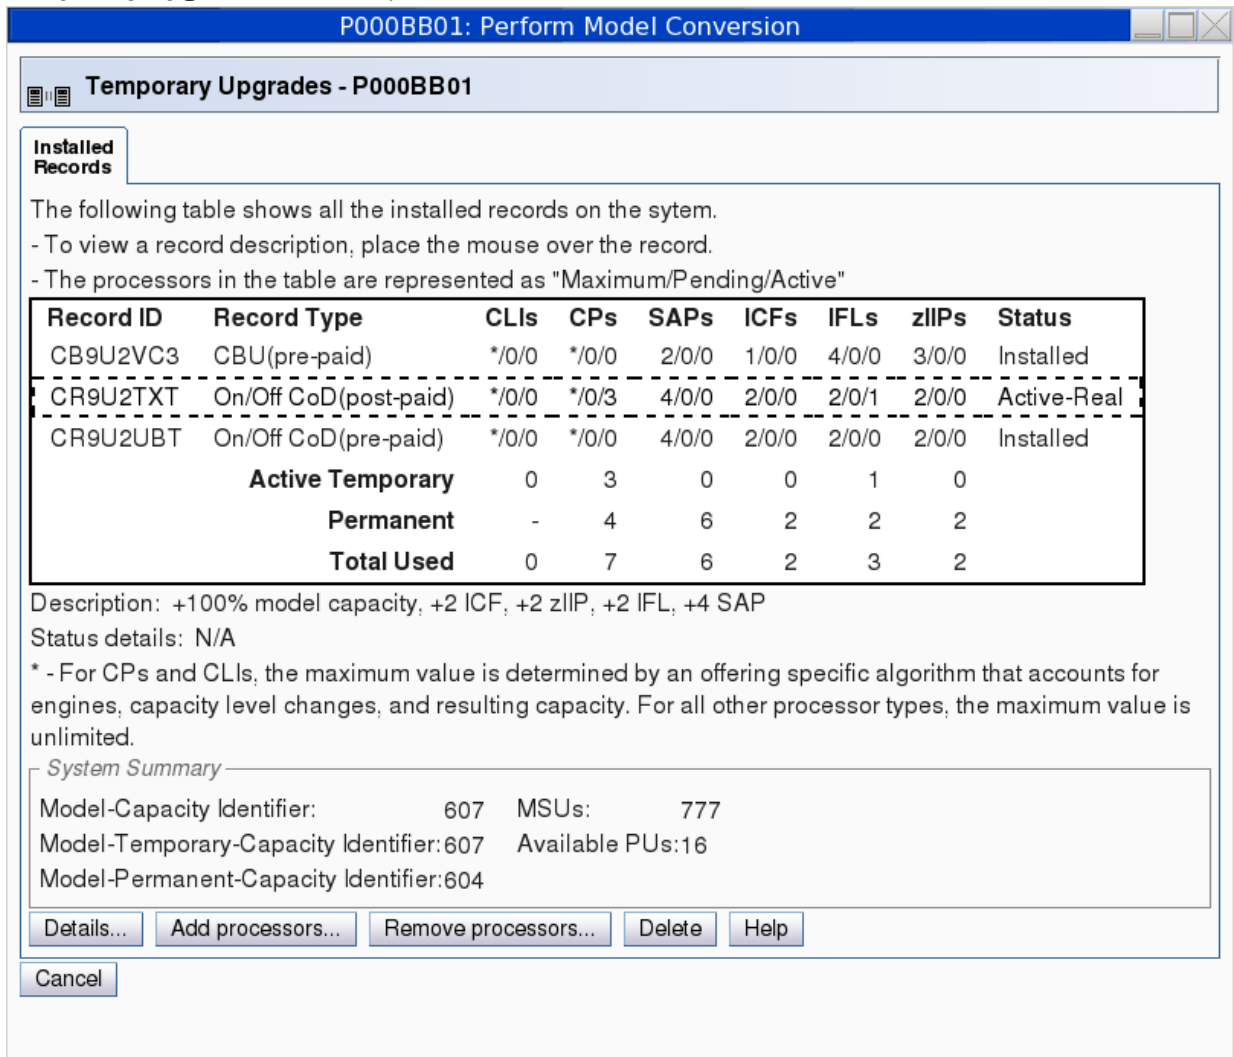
P000BB01: Perform Model Conversion

Temporary Upgrades - P000BB01

Installed Records

The following table shows all the installed records on the sytem.
- To view a record description, place the mouse over the record.
- The processors in the table are represented as "Maximum/Pending/Active"

| Record ID | Record Type | CLIs | CPs | SAPs | ICFs | IFLs | zIIPs | Status |
|---|---|---|---|---|---|---|---|---|
| CB9U2VC3 | CBU(pre-paid) | */0/0 | */0/0 | 2/0/0 | 1/0/0 | 4/0/0 | 3/0/0 | Installed |
| CR9U2TXT | On/Off CoD(post-paid) | */0/0 | */0/3 | 4/0/0 | 2/0/0 | 2/0/1 | 2/0/0 | Active-Real |
| CR9U2UBT | On/Off CoD(pre-paid) | */0/0 | */0/0 | 4/0/0 | 2/0/0 | 2/0/0 | 2/0/0 | Installed |
| | Active Temporary | 0 | 3 | 0 | 0 | 1 | 0 | |
| | Permanent | - | 4 | 6 | 2 | 2 | 2 | |
| | Total Used | 0 | 7 | 6 | 2 | 3 | 2 | |

Description: +100% model capacity, +2 ICF, +2 zIIP, +2 IFL, +4 SAP
Status details: N/A
* - For CPs and CLIs, the maximum value is determined by an offering specific algorithm that accounts for engines, capacity level changes, and resulting capacity. For all other processor types, the maximum value is unlimited.

System Summary
Model-Capacity Identifier: 607
Model-Temporary-Capacity Identifier: 607
Model-Permanent-Capacity Identifier: 604
MSUs: 777
Available PUs: 16

Details... Add processors... Remove processors... Delete Help
Cancel